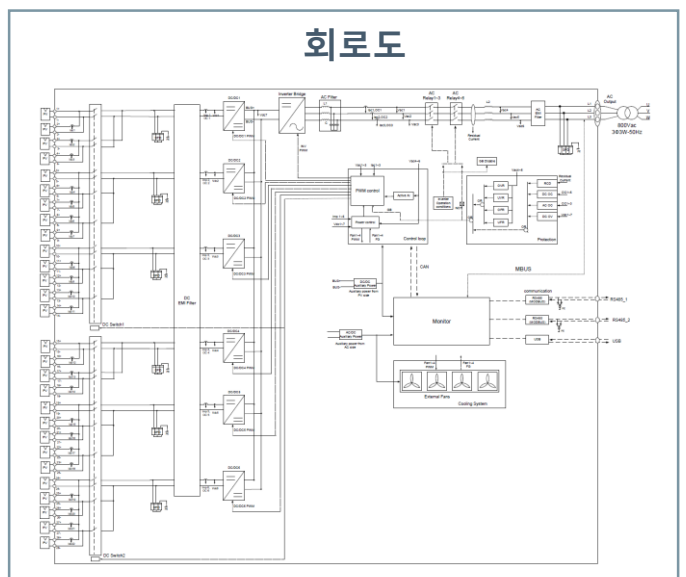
회로도

DC Switch1
DC Switch2
DC EMI Filter
DC/DC1
DC/DC2
DC/DC3
DC/DC4
DC/DC5
DC/DC6
Inverter Bridge
AC Filter
AC Relay1-3
AC Relay4-6
AC Output
800Vac 3Φ3W-50Hz
PWM control
Control loop
Protection
CAN
MBUS
Monitor
communication
RS485_1
RS485_2
USB
External Fans
Cooling System
GFCI
RCD
DC OC
AC OC
AC OV
OVR
UVR
OFR
UFR